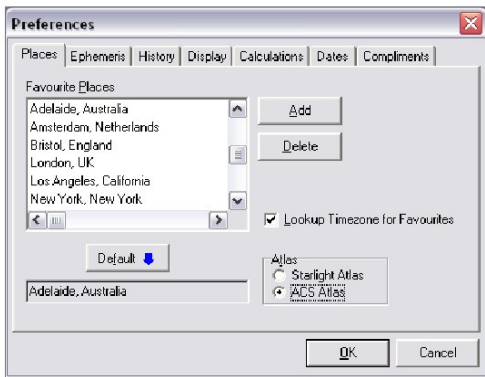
Preferences

Places | Ephemeris | History | Display | Calculations | Dates | Compliments

Favourite Places

Adelaide, Australia
Amsterdam, Netherlands
Bristol, England
London, UK
Los Angeles, California
New York, New York

Add

Delete

Lookup Timezone for Favourites

Default

Adelaide, Australia

Atlas
Starlight Atlas
ACS Atlas

OK

Cancel